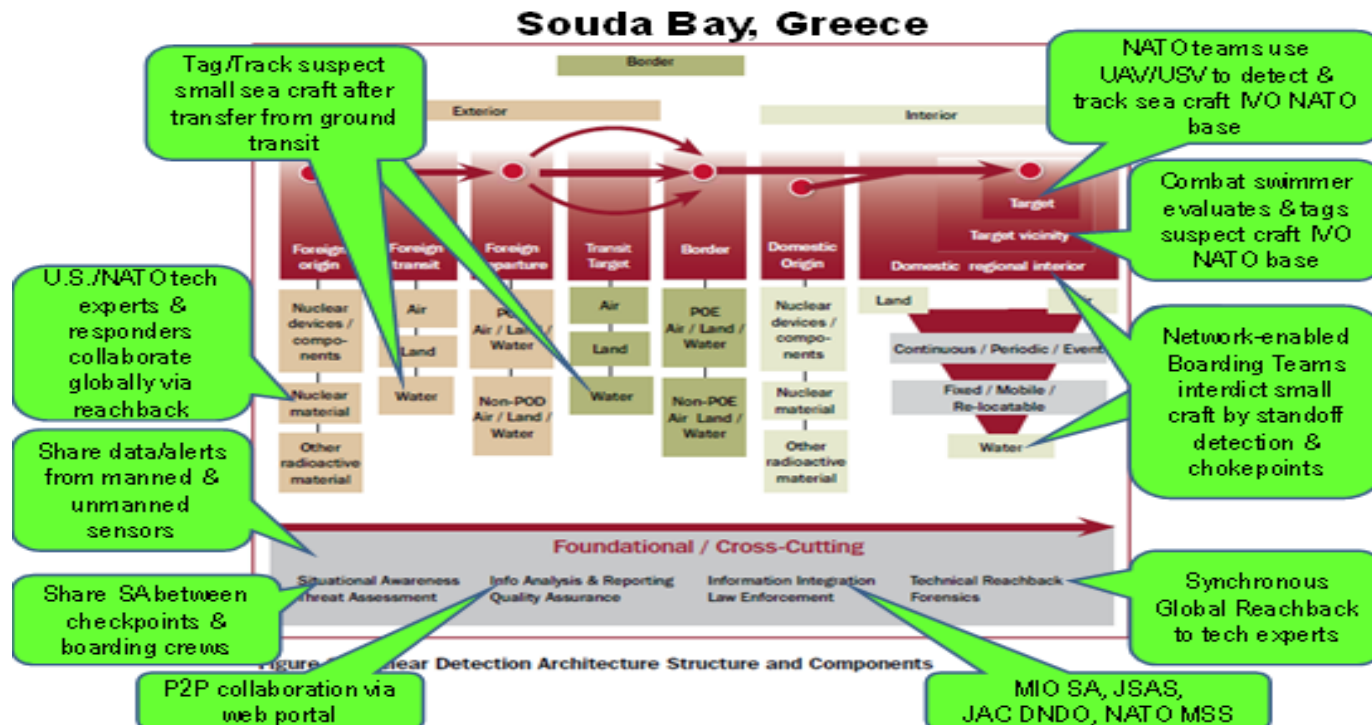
Souda Bay, Greece

Tag/Track suspect small sea craft after transfer from ground transit

Border

Exterior

Interior

NATO teams use UAV/USV to detect & track sea craft IVO NATO base

Combat swimmer evaluates & tags suspect craft IVO NATO base

Target

Target vicinity

Domestic regional interior

Foreign origin

Foreign transit

Foreign departure

Transit Target

Border

Domestic Origin

U.S./NATO tech experts & responders collaborate globally via reachback

Nuclear devices / components

Nuclear material

Other radioactive material

Air

Land

Water

POE Air / Land / Water

Non-POD Air / Land / Water

Air

Land

Water

POE Air / Land / Water

Non-POE Air Land / Water

Nuclear devices / components

Nuclear material

Other radioactive material

Land

Continuous / Periodic / Event

Fixed / Mobile / Re-locatable

Water

Network-enabled Boarding Teams interdict small craft by standoff detection & chokepoints

Share data/alerts from manned & unmanned sensors

Foundational / Cross-Cutting

Situational Awareness Threat Assessment

Info Analysis & Reporting Quality Assurance

Information Integration Law Enforcement

Technical Reachback Forensics

Share SA between checkpoints & boarding crews

Synchronous Global Reachback to tech experts

Figure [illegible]lear Detection Architecture Structure and Components

P2P collaboration via web portal

MIO SA, JSAS, JAC DNDO, NATO MSS